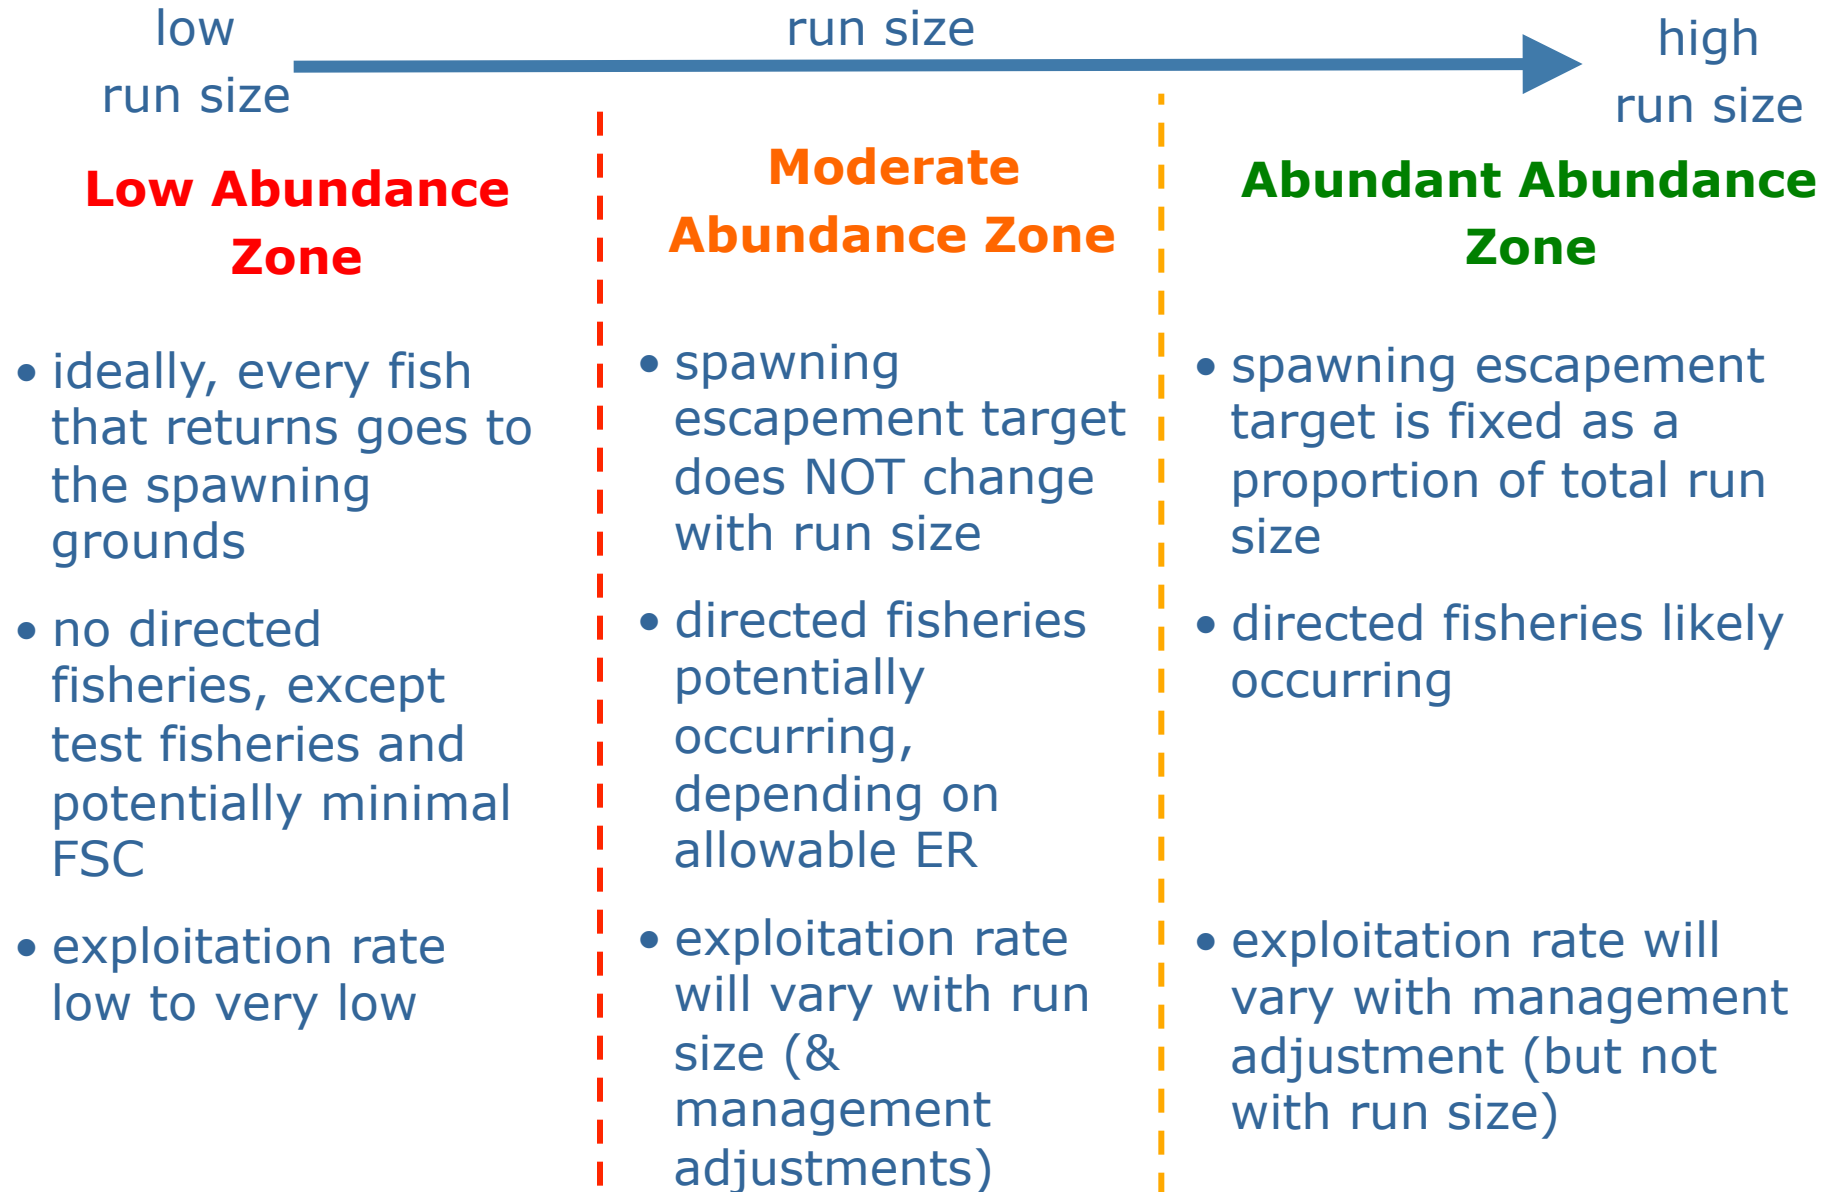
low run size

run size

high run size

Low Abundance Zone

• ideally, every fish that returns goes to the spawning grounds

• no directed fisheries, except test fisheries and potentially minimal FSC

• exploitation rate low to very low

Moderate Abundance Zone

• spawning escapement target does NOT change with run size

• directed fisheries potentially occurring, depending on allowable ER

• exploitation rate will vary with run size (& management adjustments)

Abundant Abundance Zone

• spawning escapement target is fixed as a proportion of total run size

• directed fisheries likely occurring

• exploitation rate will vary with management adjustment (but not with run size)